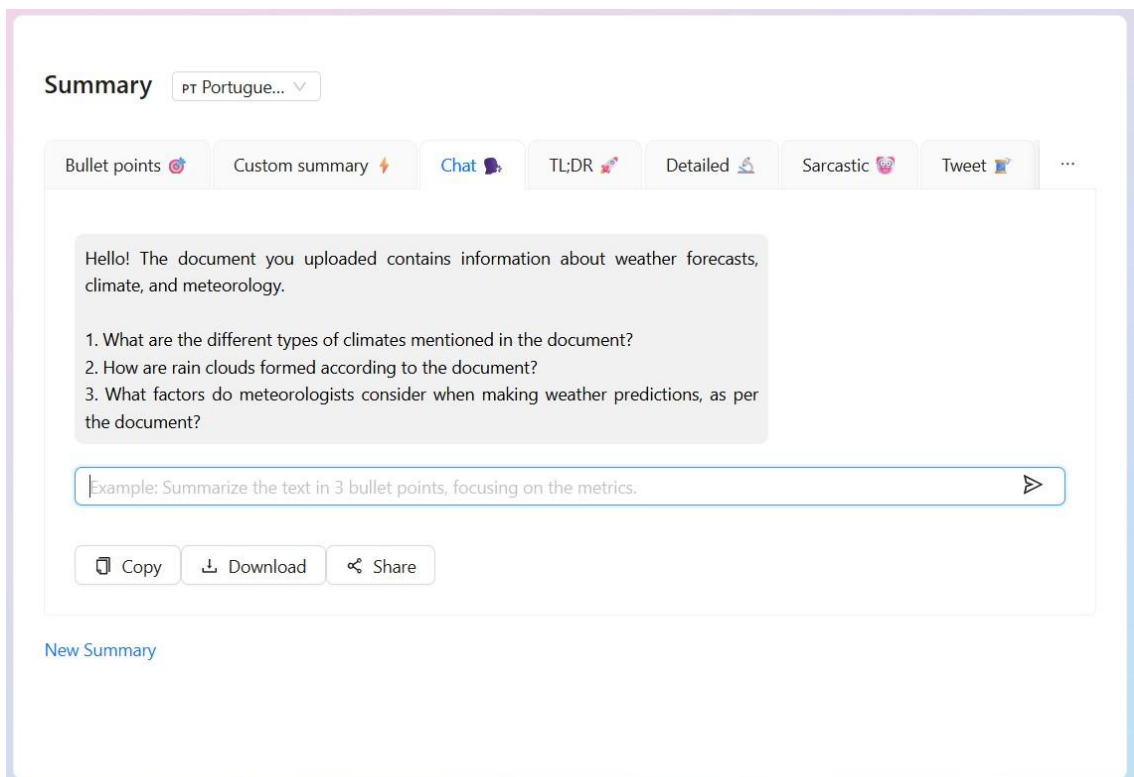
Summary PT Portugue...

Bullet points
Custom summary
Chat
TL;DR
Detailed
Sarcastic
Tweet
...

Hello! The document you uploaded contains information about weather forecasts, climate, and meteorology.

1. What are the different types of climates mentioned in the document?
2. How are rain clouds formed according to the document?
3. What factors do meteorologists consider when making weather predictions, as per the document?

Example: Summarize the text in 3 bullet points, focusing on the metrics.

Copy
Download
Share

New Summary